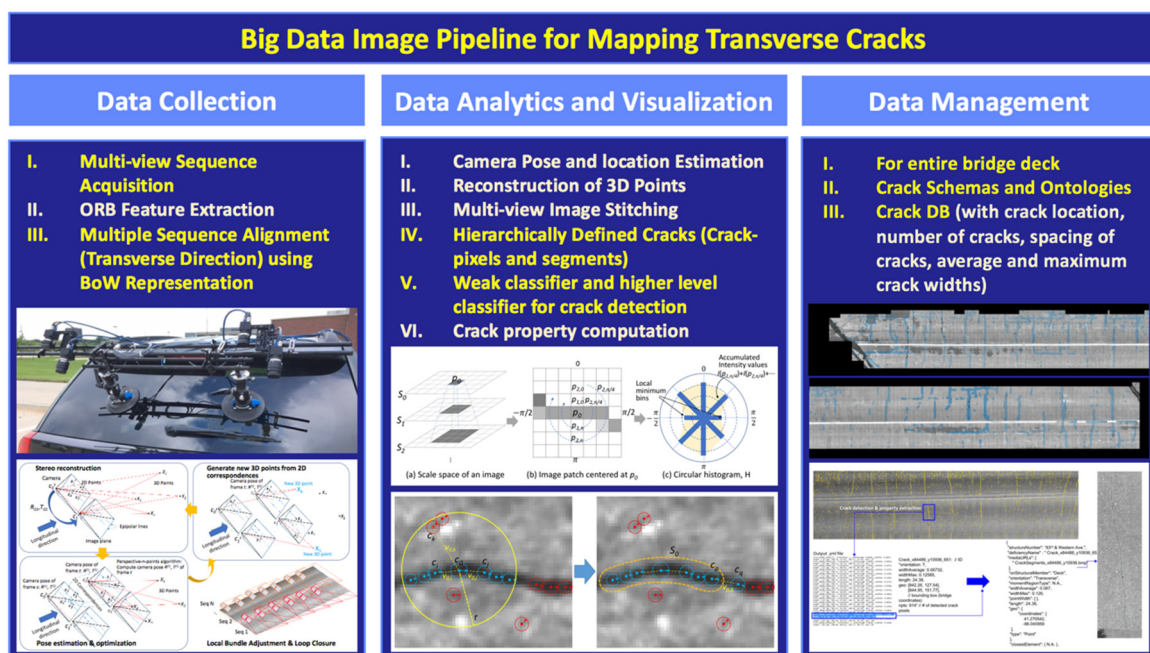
Big Data Image Pipeline for Mapping Transverse Cracks

Data Collection

I. Multi-view Sequence Acquisition
II. ORB Feature Extraction
III. Multiple Sequence Alignment (Transverse Direction) using BoW Representation

Stereo reconstruction
Camera
3D Points
Epipolar lines
Longitudinal direction
Image plane
Generate new 3D points from 2D correspondences
New 3D point
Longitudinal direction
Perspective-n-points algorithm
Pose estimation & optimization
Seq N
Seq 2
Seq 1
Local Bundle Adjustment & Loop Closure

Data Analytics and Visualization

I. Camera Pose and location Estimation
II. Reconstruction of 3D Points
III. Multi-view Image Stitching
IV. Hierarchically Defined Cracks (Crack-pixels and segments)
V. Weak classifier and higher level classifier for crack detection
VI. Crack property computation

$S_0$
$S_1$
$S_2$
$p_0$
(a) Scale space of an image
0
$-\pi/2$
$\pi/2$
$\pi$
$p_{2,0}$
$p_{2,\pi/4}$
$p_{1,0}$
$p_{1,\pi/4}$
$p_0$
$p_{1,\pi}$
$p_{2,\pi}$
(b) Image patch centered at $p_0$
Local minimum bins
Accumulated Intensity values
(c) Circular histogram, H

$C_0$
$C_1$
$C_2$
$S_0$

Data Management

I. For entire bridge deck
II. Crack Schemas and Ontologies
III. Crack DB (with crack location, number of cracks, spacing of cracks, average and maximum crack widths)

Crack detection & property extraction
Output .yml file